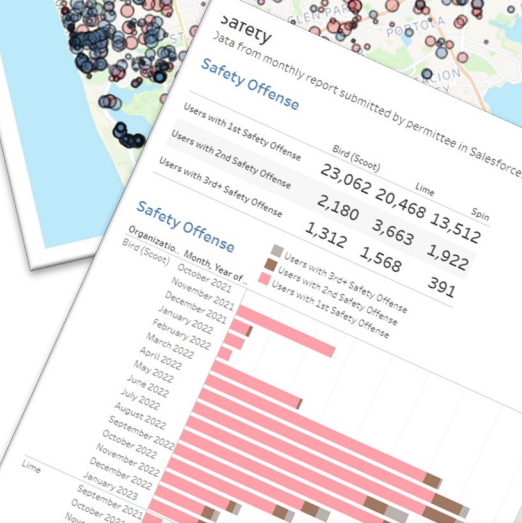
Safety
Data from monthly report submitted by permittee in Salesforce

Safety Offense

| | Bird (Scoot) | Lime | Spin |
|---|---|---|---|
| Users with 1st Safety Offense | 23,062 | 20,468 | 13,512 |
| Users with 2nd Safety Offense | 2,180 | 3,663 | 1,922 |
| Users with 3rd+ Safety Offense | 1,312 | 1,568 | 391 |

Safety Offense
Organizatio.. Month, Year of ..
Users with 3rd+ Safety Offense
Users with 2nd Safety Offense
Users with 1st Safety Offense
Bird (Scoot)
October 2021
November 2021
December 2021
January 2022
February 2022
March 2022
April 2022
May 2022
June 2022
July 2022
August 2022
September 2022
October 2022
November 2022
December 2022
January 2023
Lime
September 2021
October 2021
Nov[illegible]

LENPARK
PORTOLA
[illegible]CION